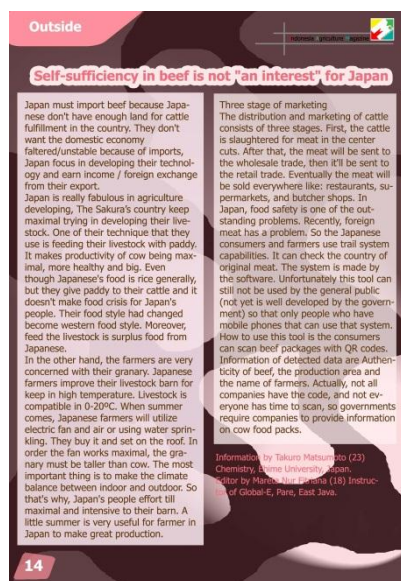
Outside

Indonesia Agriculture Magazine

Self-sufficiency in beef is not "an interest" for Japan

Japan must import beef because Japanese don't have enough land for cattle fulfillment in the country. They don't want the domestic economy faltered/unstable because of imports, Japan focus in developing their technology and earn income / foreign exchange from their export.
Japan is really fabulous in agriculture developing, The Sakura's country keep maximal trying in developing their livestock. One of their technique that they use is feeding their livestock with paddy. It makes productivity of cow being maximal, more healthy and big. Even though Japanese's food is rice generally, but they give paddy to their cattle and it doesn't make food crisis for Japan's people. Their food style had changed become western food style. Moreover, feed the livestock is surplus food from Japanese.
In the other hand, the farmers are very concerned with their granary. Japanese farmers improve their livestock barn for keep in high temperature. Livestock is compatible in 0-20°C. When summer comes, Japanese farmers will utilize electric fan and air or using water sprinkling. They buy it and set on the roof. In order the fan works maximal, the granary must be taller than cow. The most important thing is to make the climate balance between indoor and outdoor. So that's why, Japan's people effort till maximal and intensive to their barn. A little summer is very useful for farmer in Japan to make great production.

Three stage of marketing
The distribution and marketing of cattle consists of three stages. First, the cattle is slaughtered for meat in the center cuts. After that, the meat will be sent to the wholesale trade, then it'll be sent to the retail trade. Eventually the meat will be sold everywhere like: restaurants, supermarkets, and butcher shops. In Japan, food safety is one of the outstanding problems. Recently, foreign meat has a problem. So the Japanese consumers and farmers use trail system capabilities. It can check the country of original meat. The system is made by the software. Unfortunately this tool can still not be used by the general public (not yet is well developed by the government) so that only people who have mobile phones that can use that system. How to use this tool is the consumers can scan beef packages with QR codes. Information of detected data are Authenticity of beef, the production area and the name of farmers. Actually, not all companies have the code, and not everyone has time to scan, so governments require companies to provide information on cow food packs.

Information by Takuro Matsumoto (23) Chemistry, Ehime University, Japan.
Editor by Mareta Nur Fitriana (18) Instructor of Global-E, Pare, East Java.

14